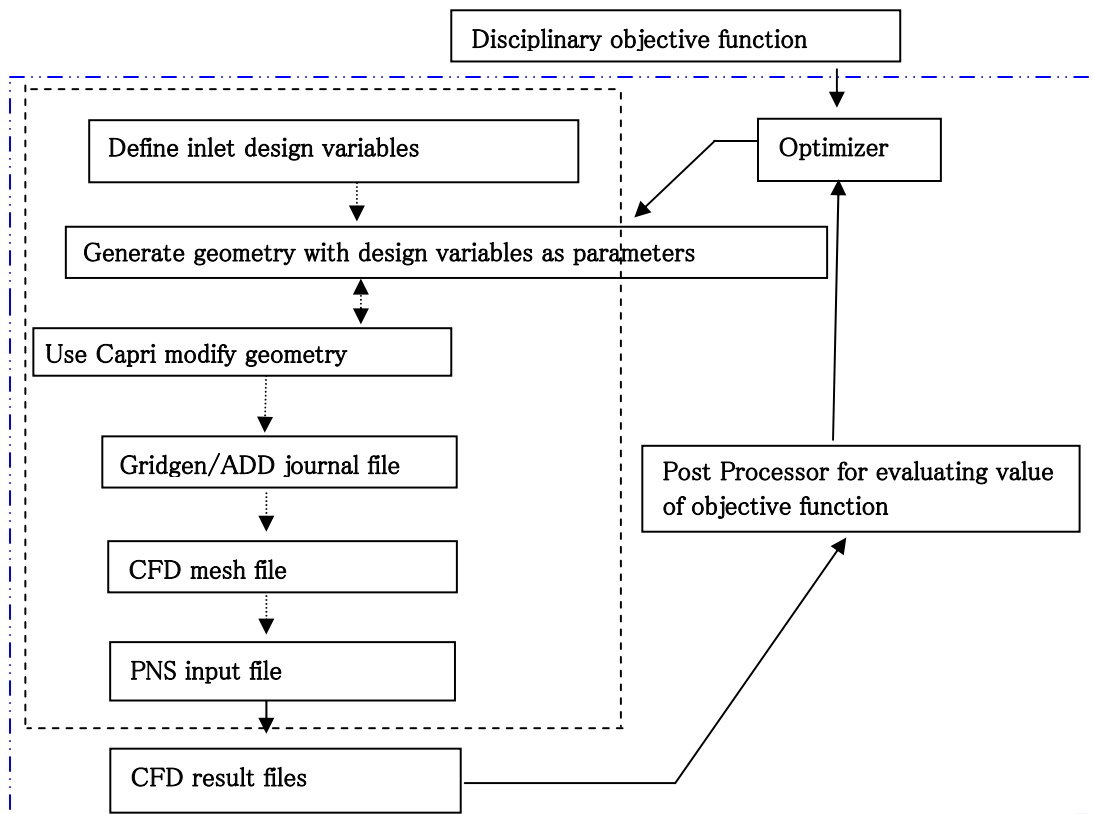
Disciplinary objective function

Optimizer

Define inlet design variables

Generate geometry with design variables as parameters

Use Capri modify geometry

Gridgen/ADD journal file

CFD mesh file

PNS input file

CFD result files

Post Processor for evaluating value of objective function